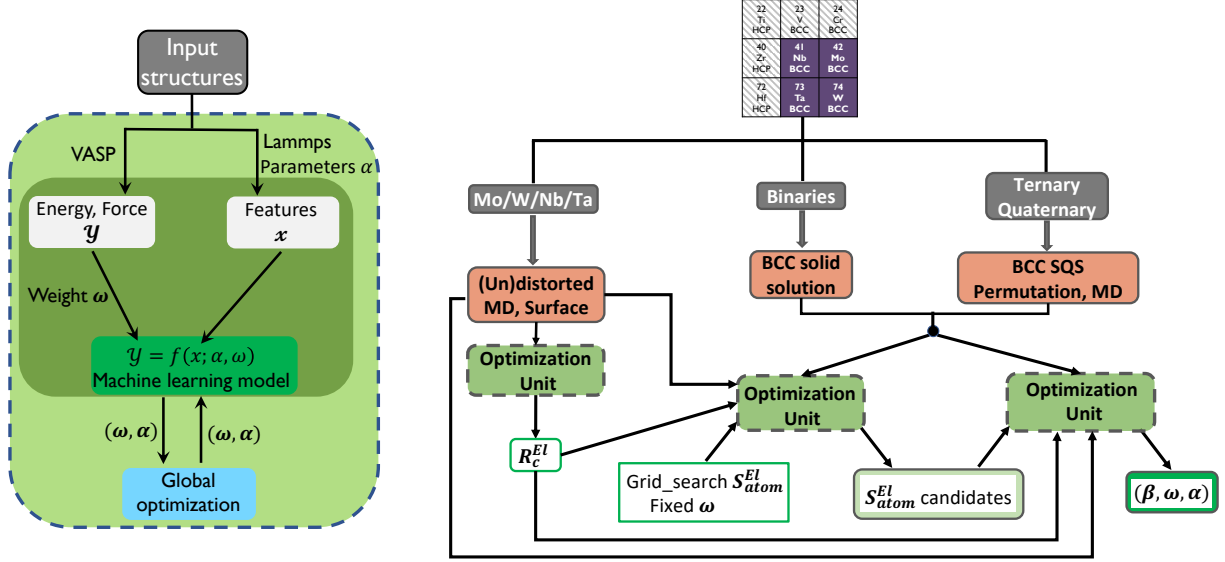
Input structures

VASP

Lammps Parameters $\alpha$

Energy, Force $\mathcal{Y}$

Features $\boldsymbol{x}$

Weight $\boldsymbol{\omega}$

$\mathcal{Y} = f(x; \alpha, \omega)$
Machine learning model

$(\boldsymbol{\omega}, \boldsymbol{\alpha})$

$(\boldsymbol{\omega}, \boldsymbol{\alpha})$

Global optimization

| 22 Ti HCP | 23 V BCC | 24 Cr BCC |
|---|---|---|
| 40 Zr HCP | 41 Nb BCC | 42 Mo BCC |
| 72 Hf HCP | 73 Ta BCC | 74 W BCC |

Mo/W/Nb/Ta

Binaries

Ternary Quaternary

(Un)distorted MD, Surface

BCC solid solution

BCC SQS Permutation, MD

Optimization Unit

Optimization Unit

Optimization Unit

$R_c^{El}$

Grid_search $S_{atom}^{El}$
Fixed $\boldsymbol{\omega}$

$S_{atom}^{El}$ candidates

$(\boldsymbol{\beta}, \boldsymbol{\omega}, \boldsymbol{\alpha})$